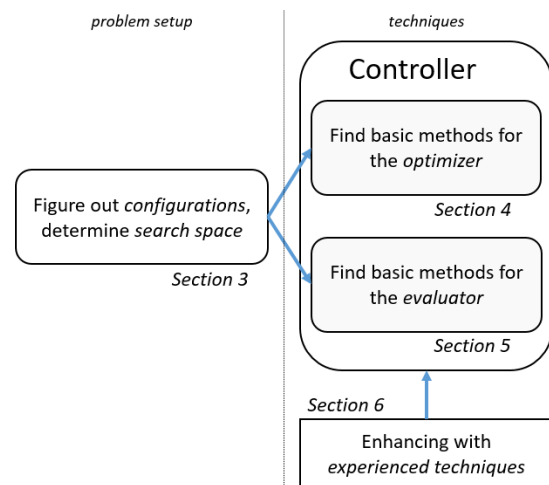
problem setup

Figure out configurations, determine search space

Section 3

techniques

Controller

Find basic methods for the optimizer

Section 4

Find basic methods for the evaluator

Section 5

Section 6

Enhancing with experienced techniques